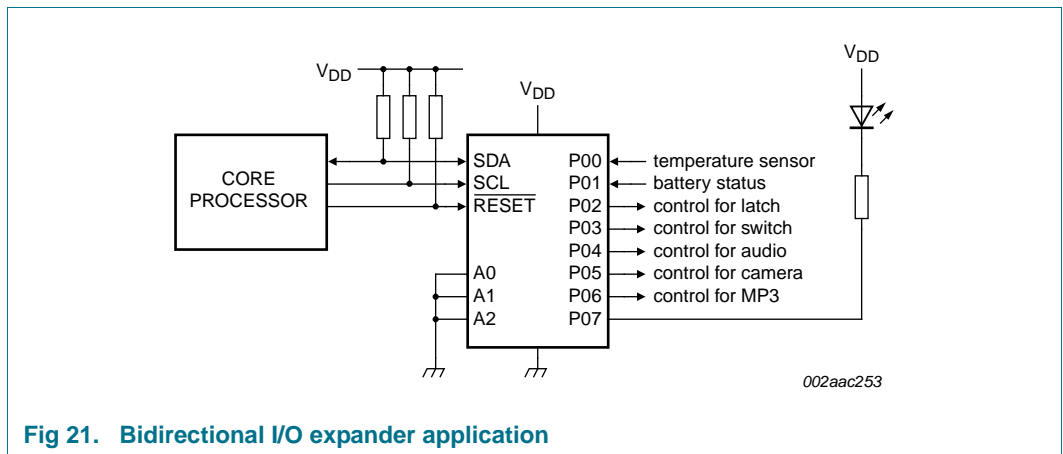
$V_{DD}$

$V_{DD}$

$V_{DD}$

CORE PROCESSOR

SDA
$\overline{SCL}$
$\overline{RESET}$

A0
A1
A2

P00
P01
P02
P03
P04
P05
P06
P07

temperature sensor
battery status
control for latch
control for switch
control for audio
control for camera
control for MP3

002aac253

Fig 21. Bidirectional I/O expander application